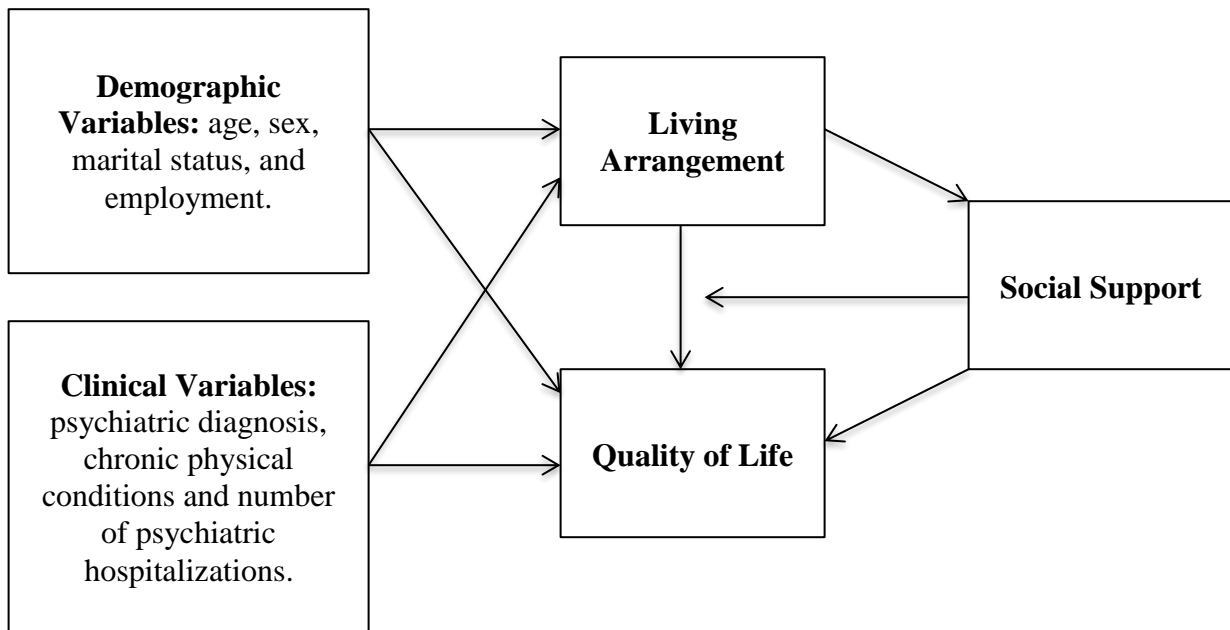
**Demographic Variables:** age, sex, marital status, and employment.

**Living Arrangement**

**Social Support**

**Clinical Variables:** psychiatric diagnosis, chronic physical conditions and number of psychiatric hospitalizations.

**Quality of Life**